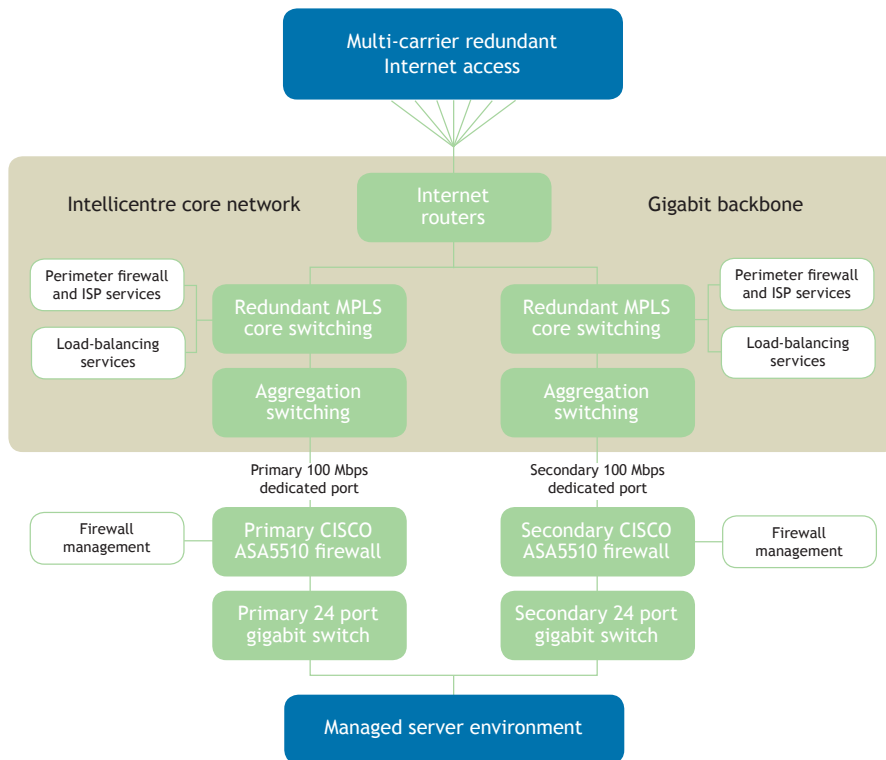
Multi-carrier redundant Internet access

Intellicentre core network

Internet routers

Gigabit backbone

Perimeter firewall and ISP services

Load-balancing services

Redundant MPLS core switching

Aggregation switching

Redundant MPLS core switching

Aggregation switching

Perimeter firewall and ISP services

Load-balancing services

Primary 100 Mbps dedicated port

Secondary 100 Mbps dedicated port

Firewall management

Primary CISCO ASA5510 firewall

Primary 24 port gigabit switch

Secondary CISCO ASA5510 firewall

Secondary 24 port gigabit switch

Firewall management

Managed server environment